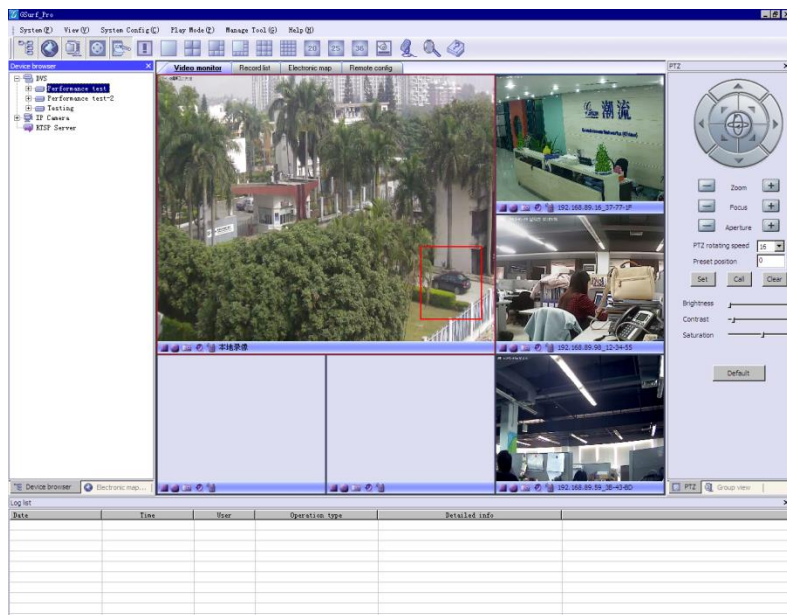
iSurf_Pro

System(S) View(V) System Config(C) Play Mode(P) Manage Tool(G) Help(H)

20 25 36

Device browser

DVS
Performance test
Performance test-2
Testing
IP Camera
RTSP Server

Video monitor | Record list | Electronic map | Remote config

本地录像

192.168.89.16_37-77-1F

192.168.89.98_12-34-55

192.168.89.59_38-43-6D

潮流

PTZ

Zoom
Focus
Aperture
PTZ rotating speed 16
Preset position 0
Set Call Clear
Brightness
Contrast
Saturation
Default

Device browser | Electronic map...

PTZ | Group view

Log list

| Date | Time | User | Operation type | Detailed info |
|---|---|---|---|---|